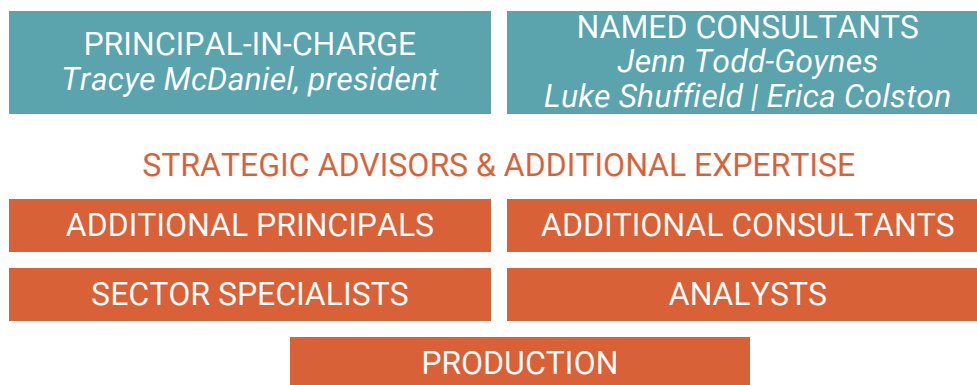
PRINCIPAL-IN-CHARGE
*Tracye McDaniel, president*

NAMED CONSULTANTS
*Jenn Todd-Goynes*
*Luke Shuffield | Erica Colston*

STRATEGIC ADVISORS & ADDITIONAL EXPERTISE

ADDITIONAL PRINCIPALS

ADDITIONAL CONSULTANTS

SECTOR SPECIALISTS

ANALYSTS

PRODUCTION